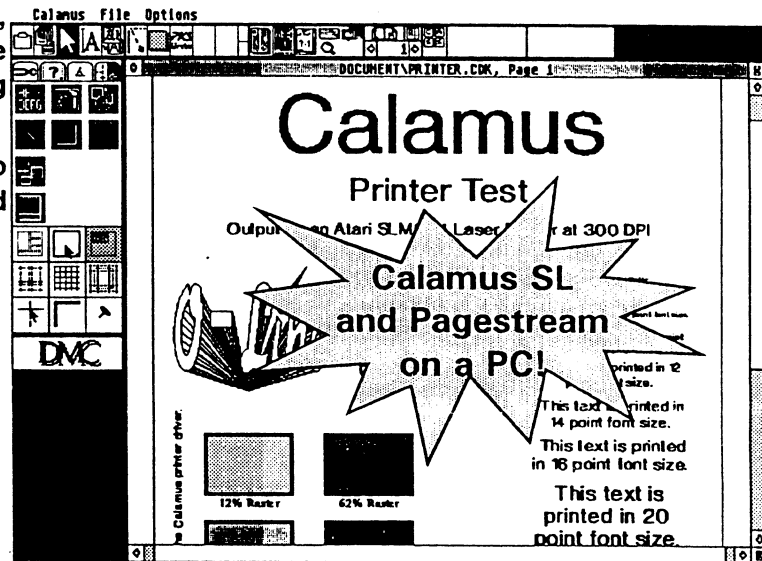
Calamus File Options

DOCUMENT\PRINTER.CDK, Page 1

Calamus

Printer Test

Output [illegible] an Atari SLM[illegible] Laser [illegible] at 300 DPI

Calamus SL and Pagestream on a PC!

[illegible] printed in 12 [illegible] size.

This text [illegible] printed in 14 point font size.

This text is printed in 16 point font size.

This text is printed in 20 point font size.

12% Raster

62% Raster

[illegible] Calamus printer driver.

DMC